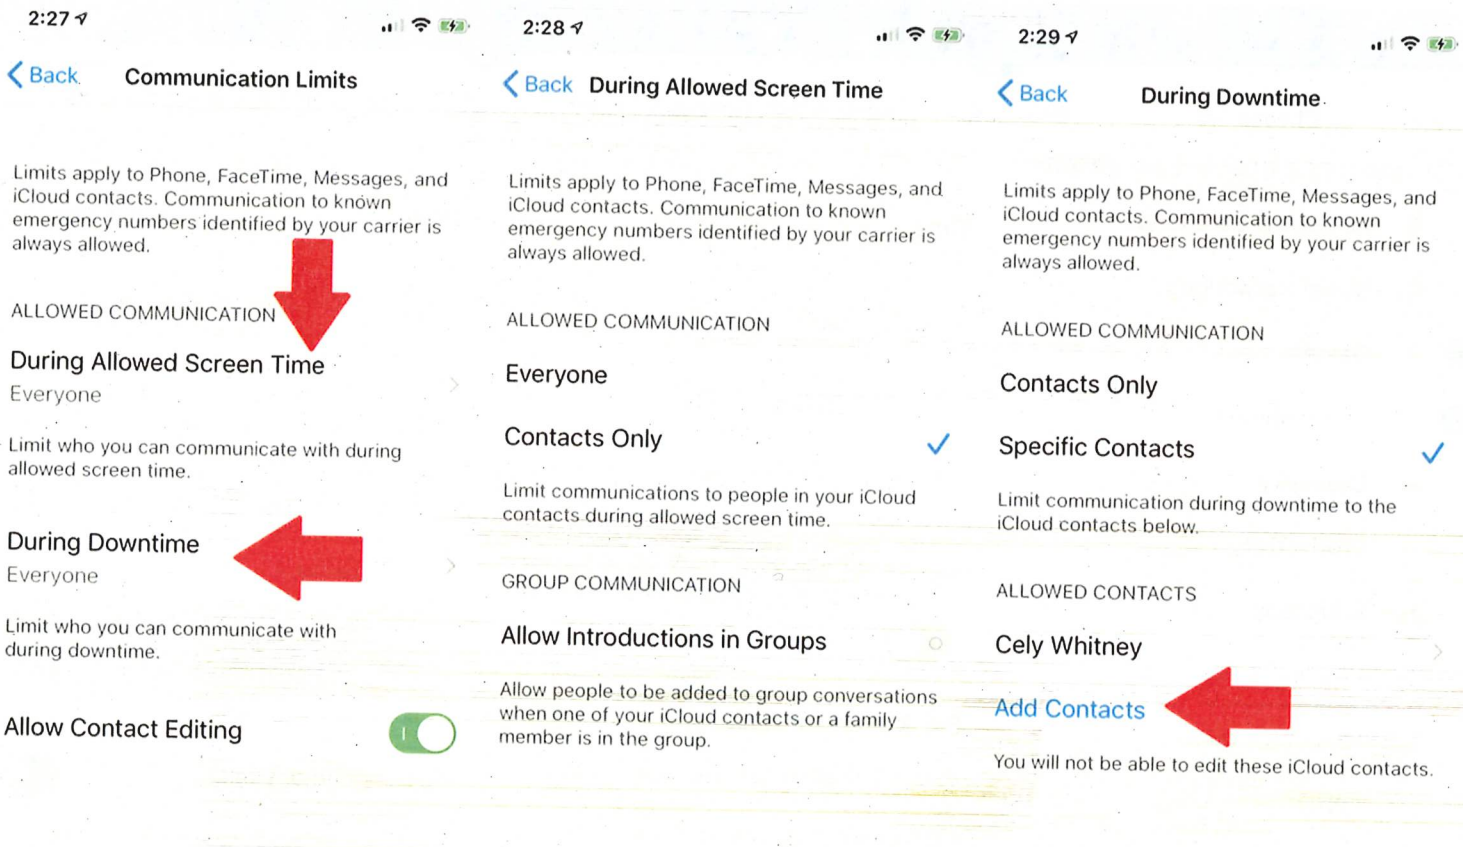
2:27

Back Communication Limits

Limits apply to Phone, FaceTime, Messages, and iCloud contacts. Communication to known emergency numbers identified by your carrier is always allowed.

ALLOWED COMMUNICATION

During Allowed Screen Time
Everyone

Limit who you can communicate with during allowed screen time.

During Downtime
Everyone

Limit who you can communicate with during downtime.

Allow Contact Editing

2:28

Back During Allowed Screen Time

Limits apply to Phone, FaceTime, Messages, and iCloud contacts. Communication to known emergency numbers identified by your carrier is always allowed.

ALLOWED COMMUNICATION

Everyone

Contacts Only

Limit communications to people in your iCloud contacts during allowed screen time.

GROUP COMMUNICATION

Allow Introductions in Groups

Allow people to be added to group conversations when one of your iCloud contacts or a family member is in the group.

2:29

Back During Downtime

Limits apply to Phone, FaceTime, Messages, and iCloud contacts. Communication to known emergency numbers identified by your carrier is always allowed.

ALLOWED COMMUNICATION

Contacts Only

Specific Contacts

Limit communication during downtime to the iCloud contacts below.

ALLOWED CONTACTS

Cely Whitney

Add Contacts

You will not be able to edit these iCloud contacts.